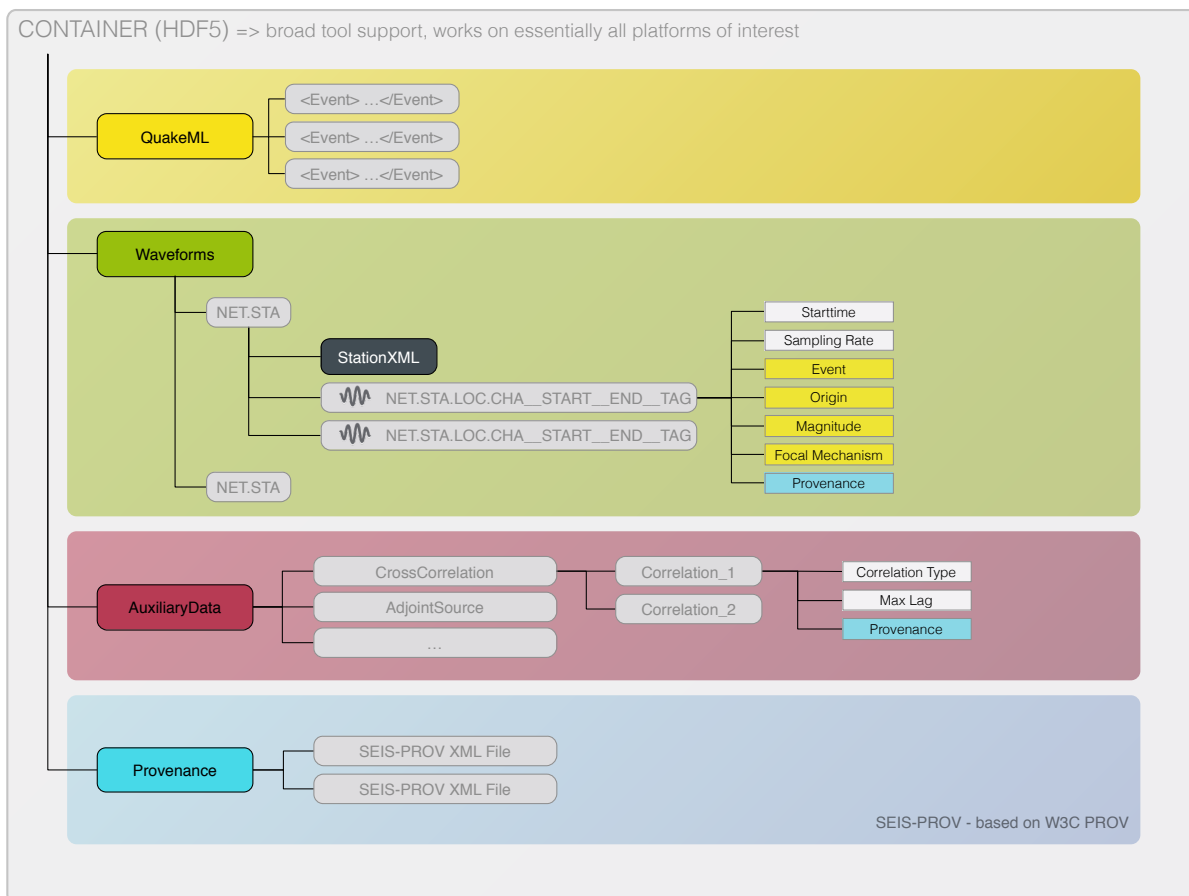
CONTAINER (HDF5) => broad tool support, works on essentially all platforms of interest

QuakeML
<Event> …</Event>
<Event> …</Event>
<Event> …</Event>

Waveforms
NET.STA
StationXML
NET.STA.LOC.CHA__START__END__TAG
NET.STA.LOC.CHA__START__END__TAG
NET.STA
Starttime
Sampling Rate
Event
Origin
Magnitude
Focal Mechanism
Provenance

AuxiliaryData
CrossCorrelation
AdjointSource
…
Correlation_1
Correlation_2
Correlation Type
Max Lag
Provenance

Provenance
SEIS-PROV XML File
SEIS-PROV XML File
SEIS-PROV - based on W3C PROV